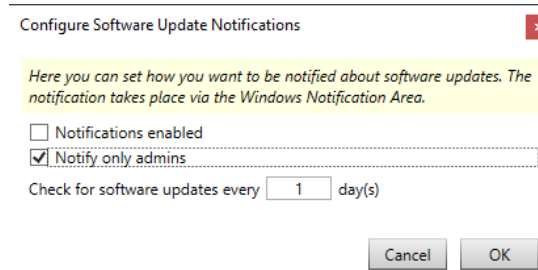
Configure Software Update Notifications

Here you can set how you want to be notified about software updates. The notification takes place via the Windows Notification Area.

Notifications enabled

Notify only admins

Check for software updates every 1 day(s)

Cancel OK